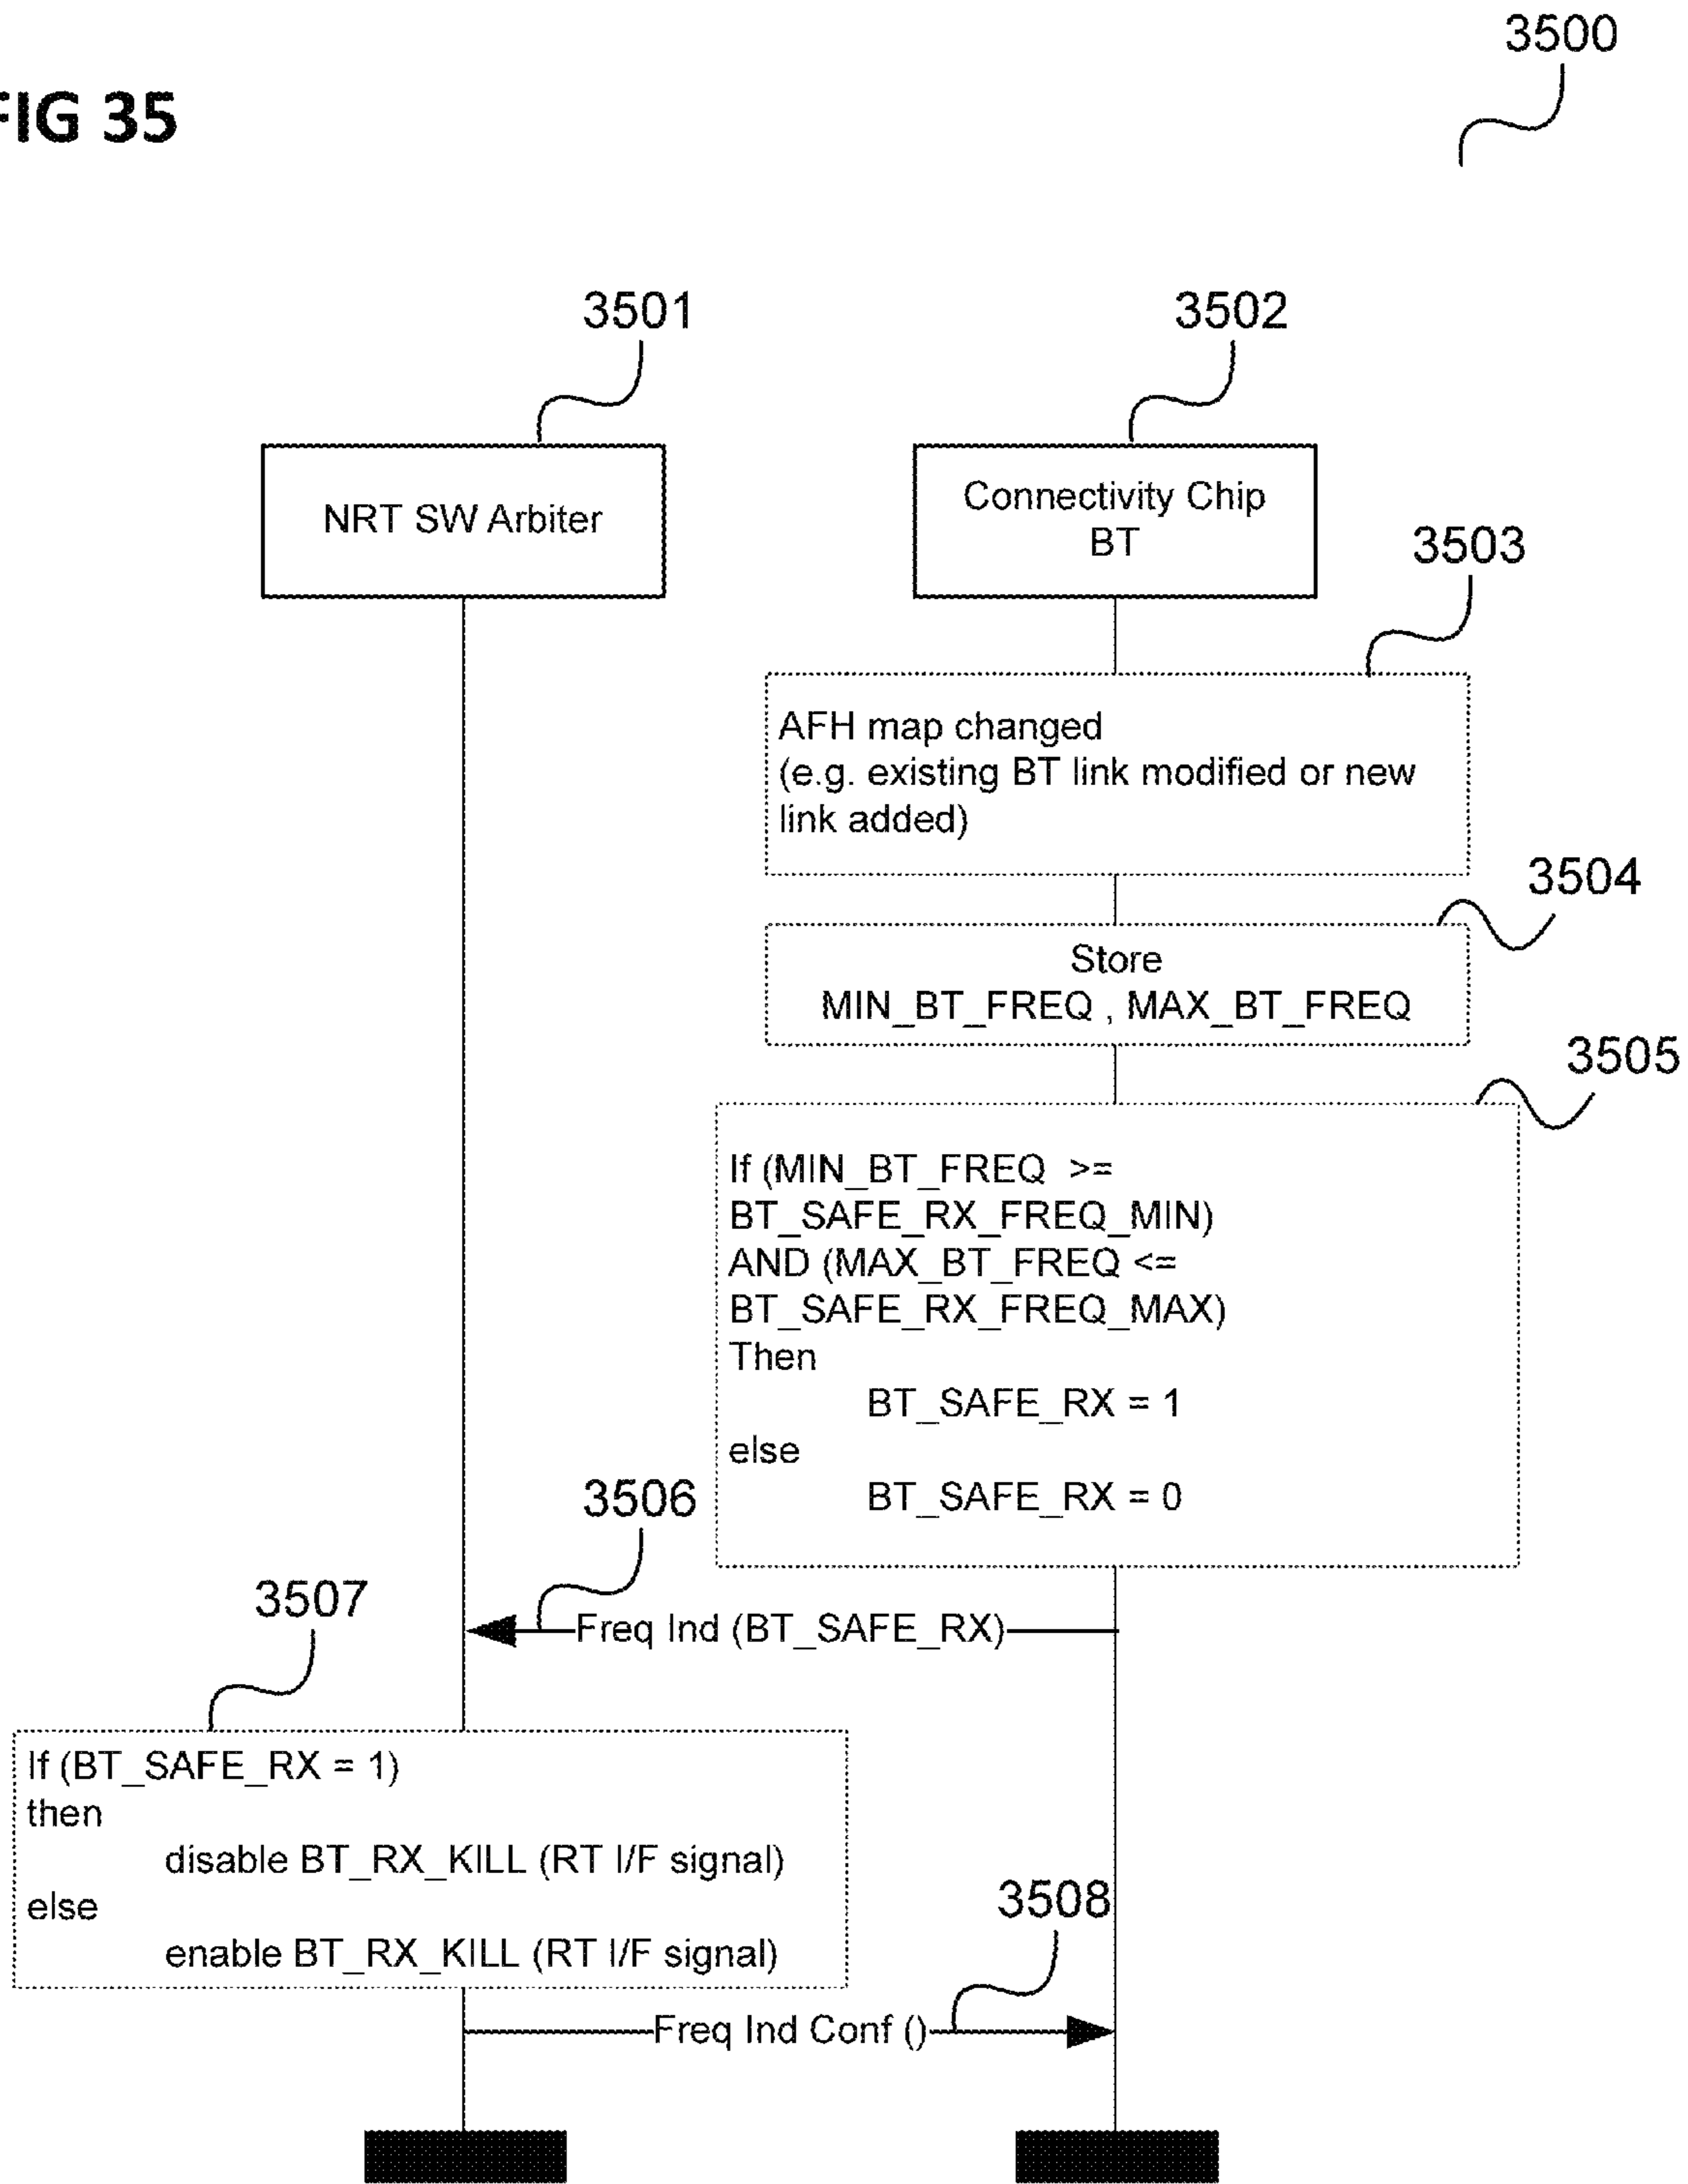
FIG 35

3500

3501

3502

NRT SW Arbiter

Connectivity Chip BT

3503

AFH map changed
(e.g. existing BT link modified or new link added)

3504

Store
MIN_BT_FREQ , MAX_BT_FREQ

3505

If (MIN_BT_FREQ >= BT_SAFE_RX_FREQ_MIN)
AND (MAX_BT_FREQ <= BT_SAFE_RX_FREQ_MAX)
Then
BT_SAFE_RX = 1
else
BT_SAFE_RX = 0

3506

3507

Freq Ind (BT_SAFE_RX)

If (BT_SAFE_RX = 1)
then
disable BT_RX_KILL (RT I/F signal)
else
enable BT_RX_KILL (RT I/F signal)

3508

Freq Ind Conf ()